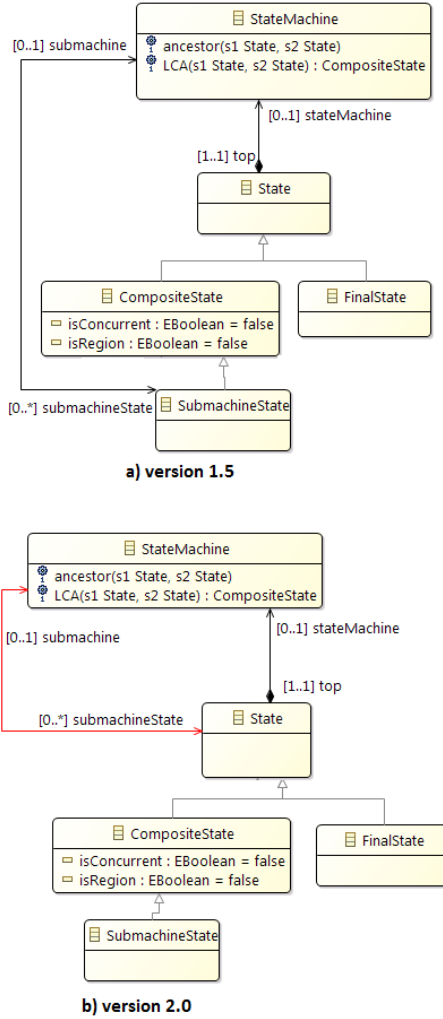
StateMachine

ancestor(s1 State, s2 State)

LCA(s1 State, s2 State) : CompositeState

[0..1] submachine

[0..1] stateMachine

[1..1] top

State

CompositeState

isConcurrent : EBoolean = false

isRegion : EBoolean = false

FinalState

[0..*] submachineState

SubmachineState

a) version 1.5

StateMachine

ancestor(s1 State, s2 State)

LCA(s1 State, s2 State) : CompositeState

[0..1] submachine

[0..1] stateMachine

[1..1] top

[0..*] submachineState

State

CompositeState

isConcurrent : EBoolean = false

isRegion : EBoolean = false

FinalState

SubmachineState

b) version 2.0